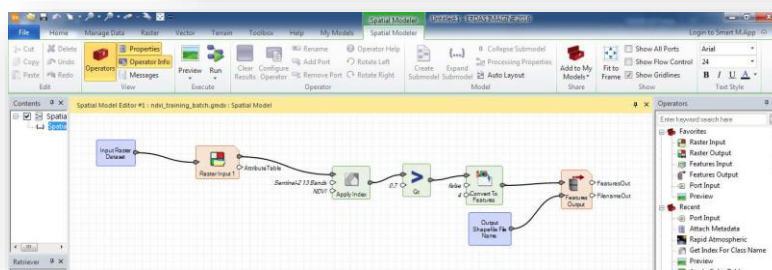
Spatial Modeler Untitled 1 - ERDAS IMAGINE 2018

File Home Manage Data Raster Vector Terrain Toolbox Help My Models Spatial Modeler Login to Smart M.App

Cut Copy Paste Delete Undo Redo Edit

Operators Properties Operator Info Messages View

Preview Run Execute

Clear Results Configure Operator Rename Add Port Remove Port Operator Help Rotate Left Rotate Right Operator

Create Submodel Expand Submodel Collapse Submodel Processing Properties Auto Layout Model

Add to My Models Share

Fit to Frame Show All Ports Show Flow Control Show Gridlines Show

Arial 24 B I U A Text Style

Contents
Spatia
Spatia

Spatial Model Editor #1 : ndvi_training_batch.gmdx : Spatial Model

Input Raster Dataset

Raster Input 1

AttributeTable

Sentinel-2 13 Bands

NDVI

Apply Index

0.7

Gt

false

4

Convert To Features

Features Output

FeaturesOut

FilenameOut

Output Shapefile File Name

Retriever

Operators

Enter keyword search here

Favorites
Raster Input
Raster Output
Features Input
Features Output
Port Input
Preview
Recent
Port Input
Attach Metadata
Rapid Atmospheric
Get Index For Class Name
Preview